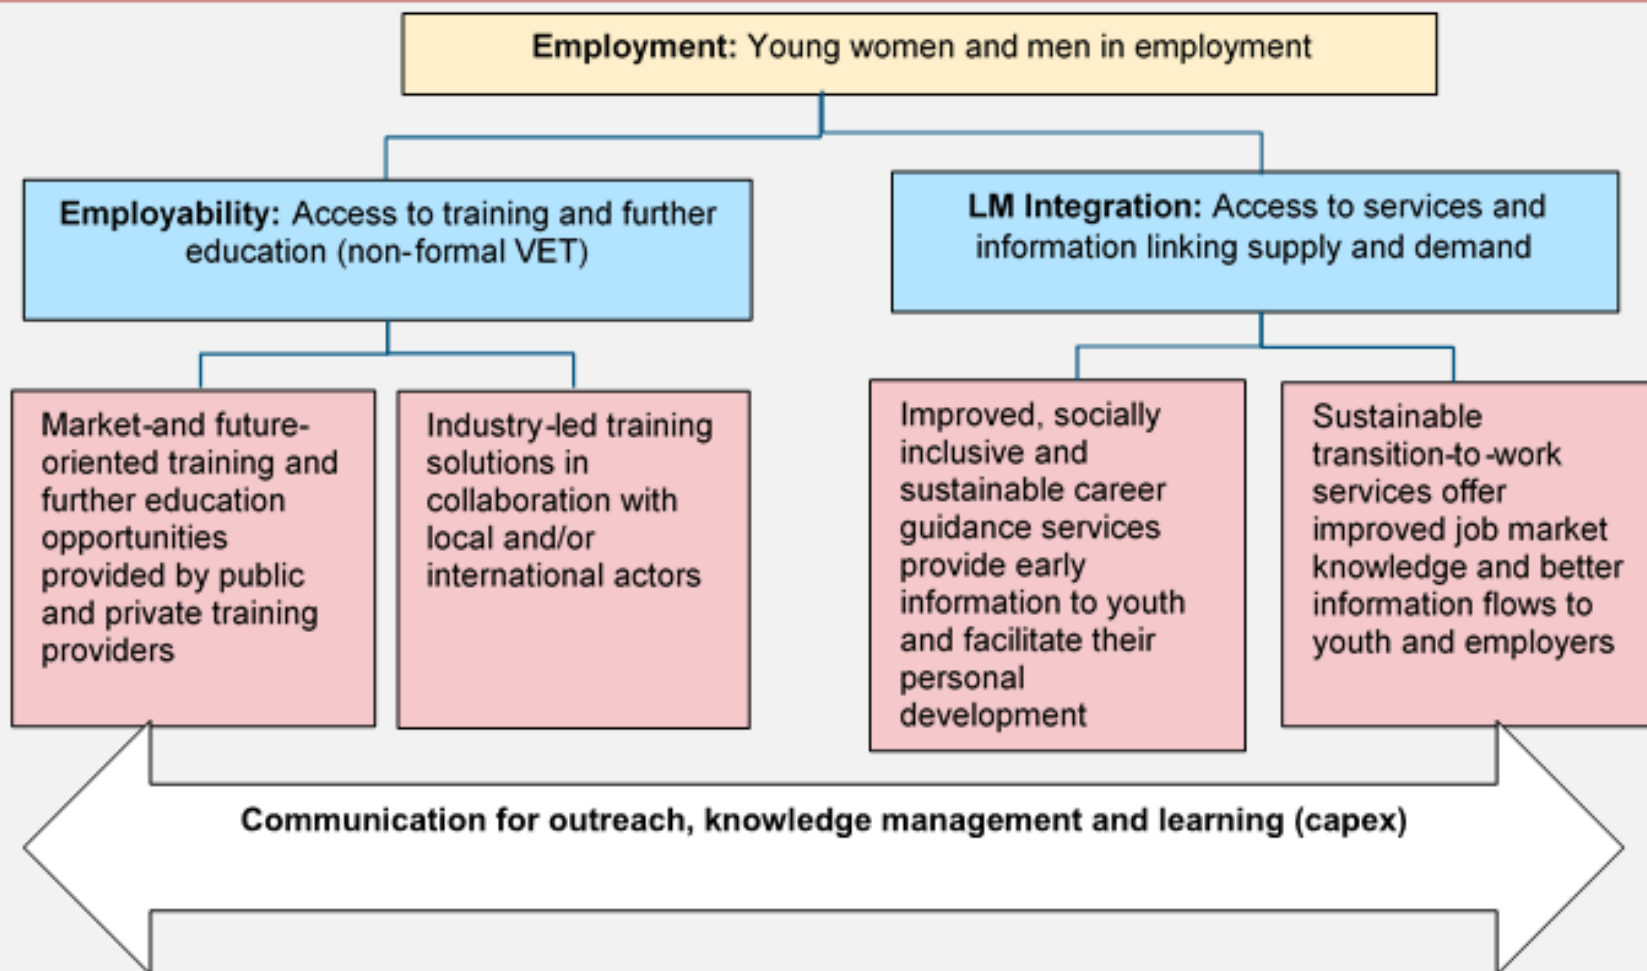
**Employment:** Young women and men in employment

**Employability:** Access to training and further education (non-formal VET)

**LM Integration:** Access to services and information linking supply and demand

Market-and future-oriented training and further education opportunities provided by public and private training providers

Industry-led training solutions in collaboration with local and/or international actors

Improved, socially inclusive and sustainable career guidance services provide early information to youth and facilitate their personal development

Sustainable transition-to-work services offer improved job market knowledge and better information flows to youth and employers

**Communication for outreach, knowledge management and learning (capex)**